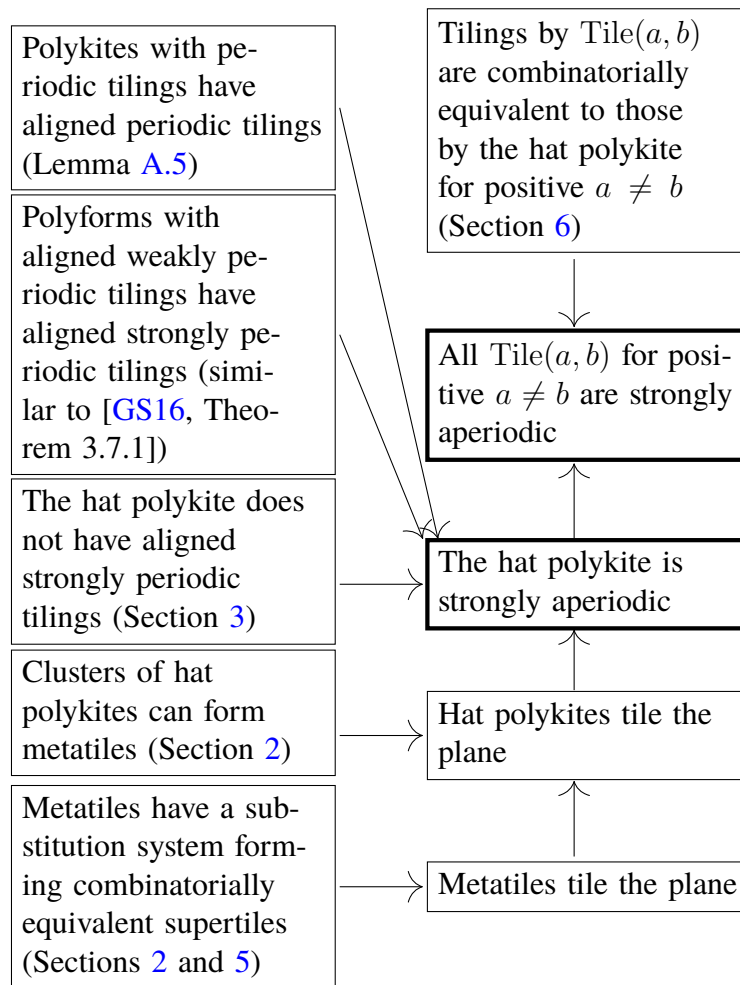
Polykites with periodic tilings have aligned periodic tilings (Lemma A.5)

Polyforms with aligned weakly periodic tilings have aligned strongly periodic tilings (similar to [GS16, Theorem 3.7.1])

The hat polykite does not have aligned strongly periodic tilings (Section 3)

Clusters of hat polykites can form metatiles (Section 2)

Metatiles have a substitution system forming combinatorially equivalent supertiles (Sections 2 and 5)

Tilings by $\mathrm{Tile}(a, b)$ are combinatorially equivalent to those by the hat polykite for positive $a \neq b$ (Section 6)

All $\mathrm{Tile}(a, b)$ for positive $a \neq b$ are strongly aperiodic

The hat polykite is strongly aperiodic

Hat polykites tile the plane

Metatiles tile the plane